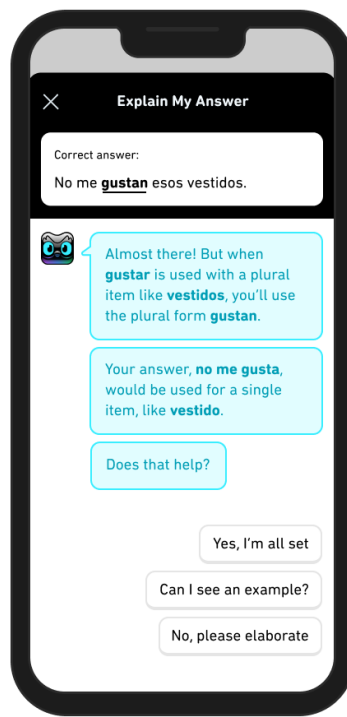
Explain My Answer

Correct answer:

No me gustan esos vestidos.

Almost there! But when gustar is used with a plural item like vestidos, you'll use the plural form gustan.

Your answer, no me gusta, would be used for a single item, like vestido.

Does that help?

Yes, I'm all set

Can I see an example?

No, please elaborate